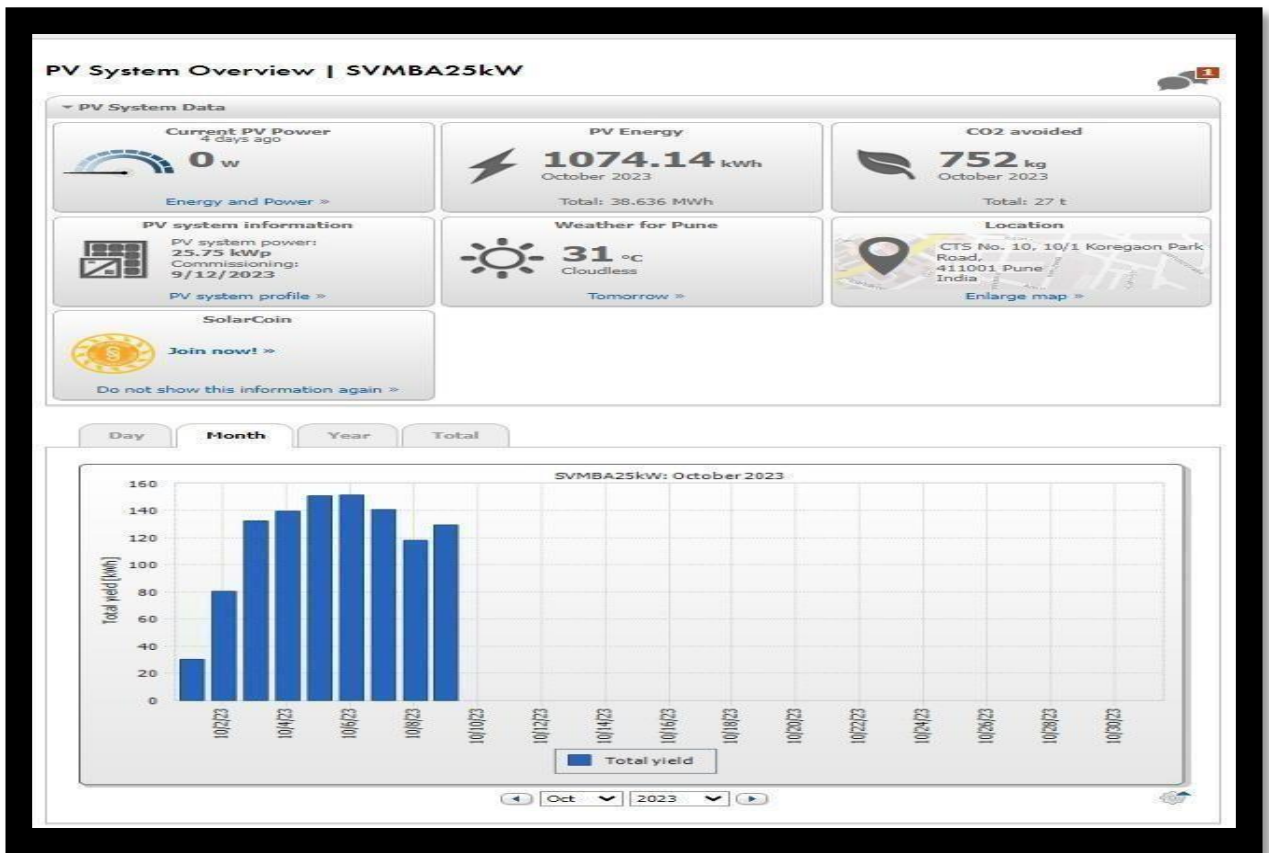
PV System Overview | SVMBA25kW

1

PV System Data

Current PV Power
4 days ago
0 W
Energy and Power »

PV Energy
1074.14 kWh
October 2023
Total: 38.636 MWh

CO2 avoided
752 kg
October 2023
Total: 27 t

PV system information
PV system power:
25.75 kWp
Commissioning:
9/12/2023
PV system profile »

Weather for Pune
31 °C
Cloudless
Tomorrow »

Location
CTS No. 10, 10/1 Koregaon Park Road,
411001 Pune
India
Enlarge map »

SolarCoin
Join now! »
Do not show this information again »

Day | Month | Year | Total

SVMBA25kW: October 2023

160
140
120
100
80
60
40
20
0

Total yield [kWh]

10/2/23 10/4/23 10/6/23 10/8/23 10/10/23 10/12/23 10/14/23 10/16/23 10/18/23 10/20/23 10/22/23 10/24/23 10/26/23 10/28/23 10/30/23

Total yield

Oct 2023